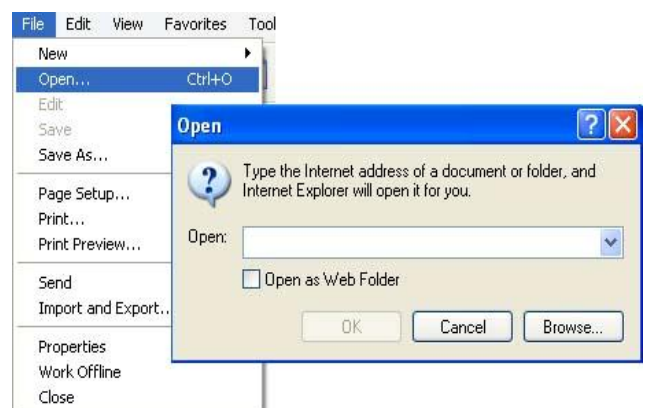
File Edit View Favorites Tool
New
Open... Ctrl+O
Edit
Save
Save As...
Page Setup...
Print...
Print Preview...
Send
Import and Export...
Properties
Work Offline
Close

Open
?
Type the Internet address of a document or folder, and Internet Explorer will open it for you.
Open:
Open as Web Folder
OK
Cancel
Browse...